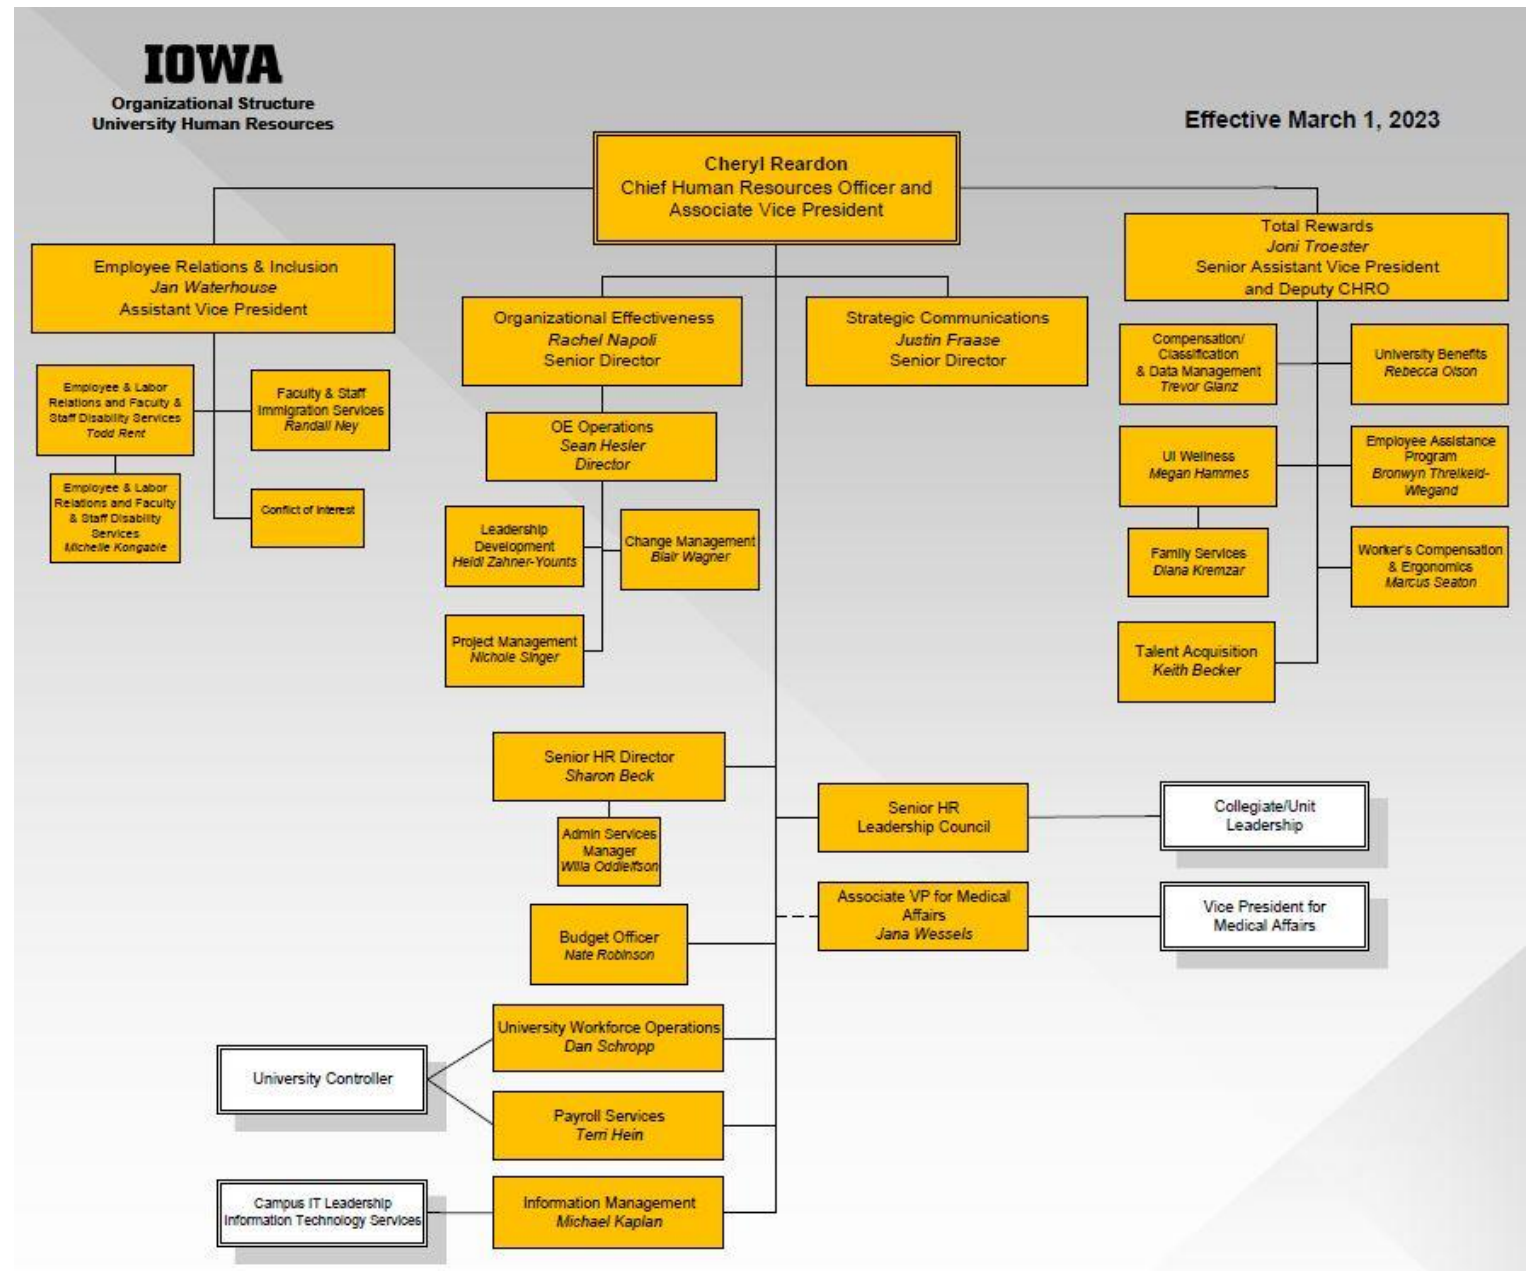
IOWA
Organizational Structure
University Human Resources

Effective March 1, 2023

Cheryl Reardon
Chief Human Resources Officer and Associate Vice President

Employee Relations & Inclusion
Jan Waterhouse
Assistant Vice President

Employee & Labor Relations and Faculty & Staff Disability Services
Todd Rent

Faculty & Staff Immigration Services
Randall Ney

Employee & Labor Relations and Faculty & Staff Disability Services
Michelle Kongable

Conflict of Interest

Organizational Effectiveness
Rachel Napoli
Senior Director

OE Operations
Sean Hesler
Director

Leadership Development
Heidi Zahner-Younts

Change Management
Blair Wagner

Project Management
Nichole Singer

Strategic Communications
Justin Fraase
Senior Director

Total Rewards
Joni Troester
Senior Assistant Vice President and Deputy CHRO

Compensation/ Classification & Data Management
Trevor Glanz

University Benefits
Rebecca Olson

UI Wellness
Megan Hammes

Employee Assistance Program
Bronwyn Threlkeld-Wiegand

Family Services
Diana Kremzar

Worker's Compensation & Ergonomics
Marcus Seaton

Talent Acquisition
Keith Becker

Senior HR Director
Sharon Beck

Admin Services Manager
Willa Oddleifson

Senior HR Leadership Council

Collegiate/Unit Leadership

Budget Officer
Nate Robinson

Associate VP for Medical Affairs
Jana Wessels

Vice President for Medical Affairs

University Workforce Operations
Dan Schropp

University Controller

Payroll Services
Terri Hein

Campus IT Leadership
Information Technology Services

Information Management
Michael Kaplan